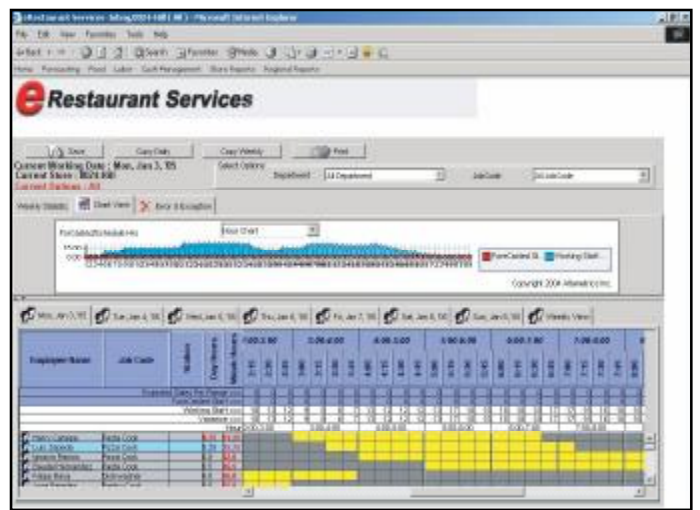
eRestaurant Services - Microsoft Internet Explorer

File Edit View Favorites Tools Help

Back Search Favorites Media

Home Forecasting Food Labor Cash Management Store Reports Regional Reports

eRestaurant Services

Save Copy Daily Copy Weekly Print

Current Working Date : Mon, Jan 3, '05
Current Store : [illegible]
Current Bailiwick : All

Select Options
Department All Department
JobCode All JobCode

Weekly Statistic Chart View Error & Exception

Forecasted/Scheduled Hrs
Hour Chart

Forecasted St Working Staff

Copyright 2004 Altametrics Inc.

Mon, Jan 3, '05 Tue, Jan 4, '05 Wed, Jan 5, '05 Thu, Jan 6, '05 Fri, Jan 7, '05 Sat, Jan 8, '05 Sun, Jan 9, '05 Weekly View

Employee Name Job Code

Projected Sales Per Range
Forecasted Staff
Working Staff
Variance
Hour

Pizza Cook
Pizza Cook
Prep Cook
Prep Cook
Dishwasher